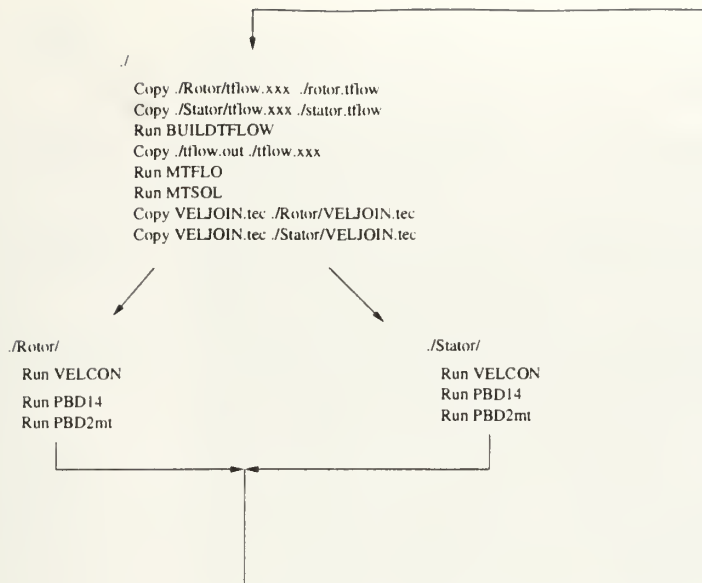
./

Copy ./Rotor/tflow.xxx ./rotor.tflow
Copy ./Stator/tflow.xxx ./stator.tflow
Run BUILDTFLOW
Copy ./tflow.out ./tflow.xxx
Run MTFLO
Run MTSOL
Copy VELJOIN.tec ./Rotor/VELJOIN.tec
Copy VELJOIN.tec ./Stator/VELJOIN.tec

./Rotor/

Run VELCON
Run PBD14
Run PBD2mt

./Stator/

Run VELCON
Run PBD14
Run PBD2mt